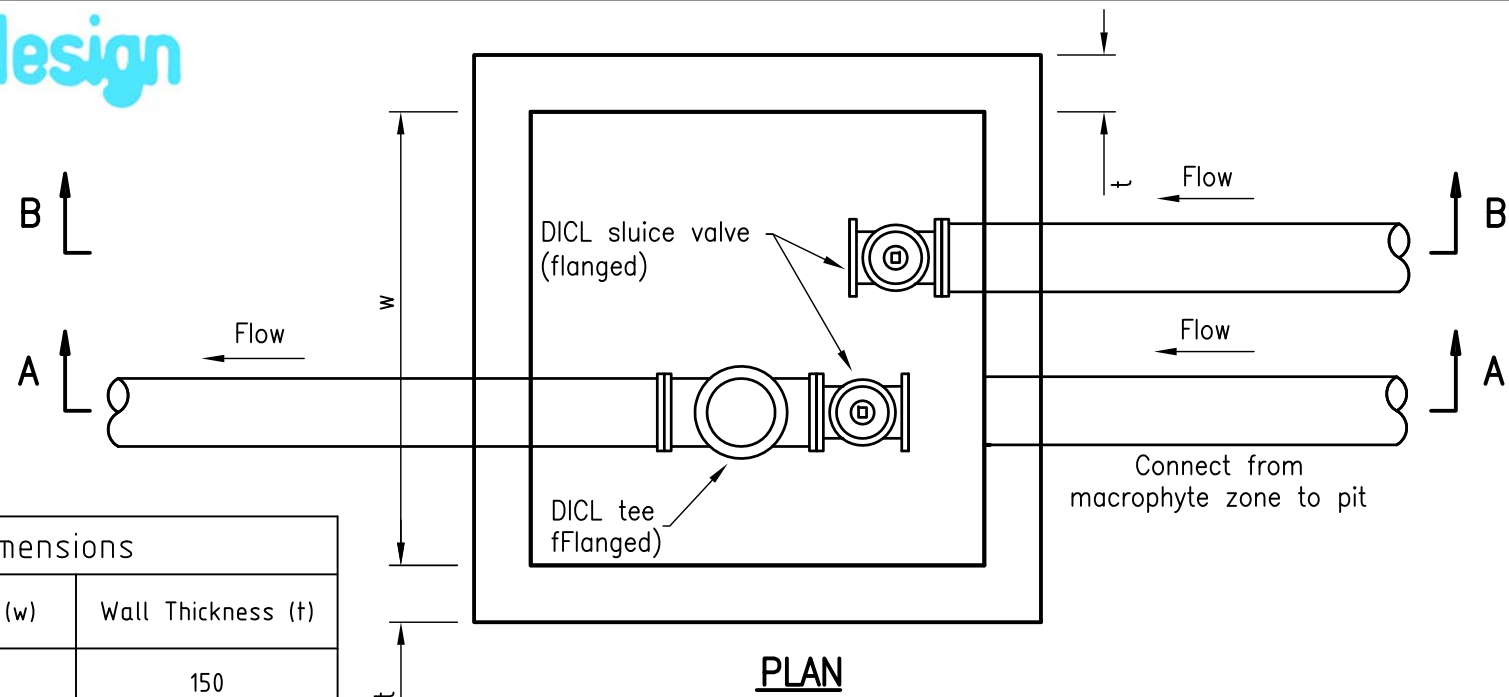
lesign

B

B

A

A

Flow

Flow

Flow

t

w

DICL sluice valve (flanged)

DICL tee fFlanged)

Connect from macrophyte zone to pit

| mensions | |
|---|---|
| (w) | Wall Thickness (t) |
| | 150 |

t

PLAN